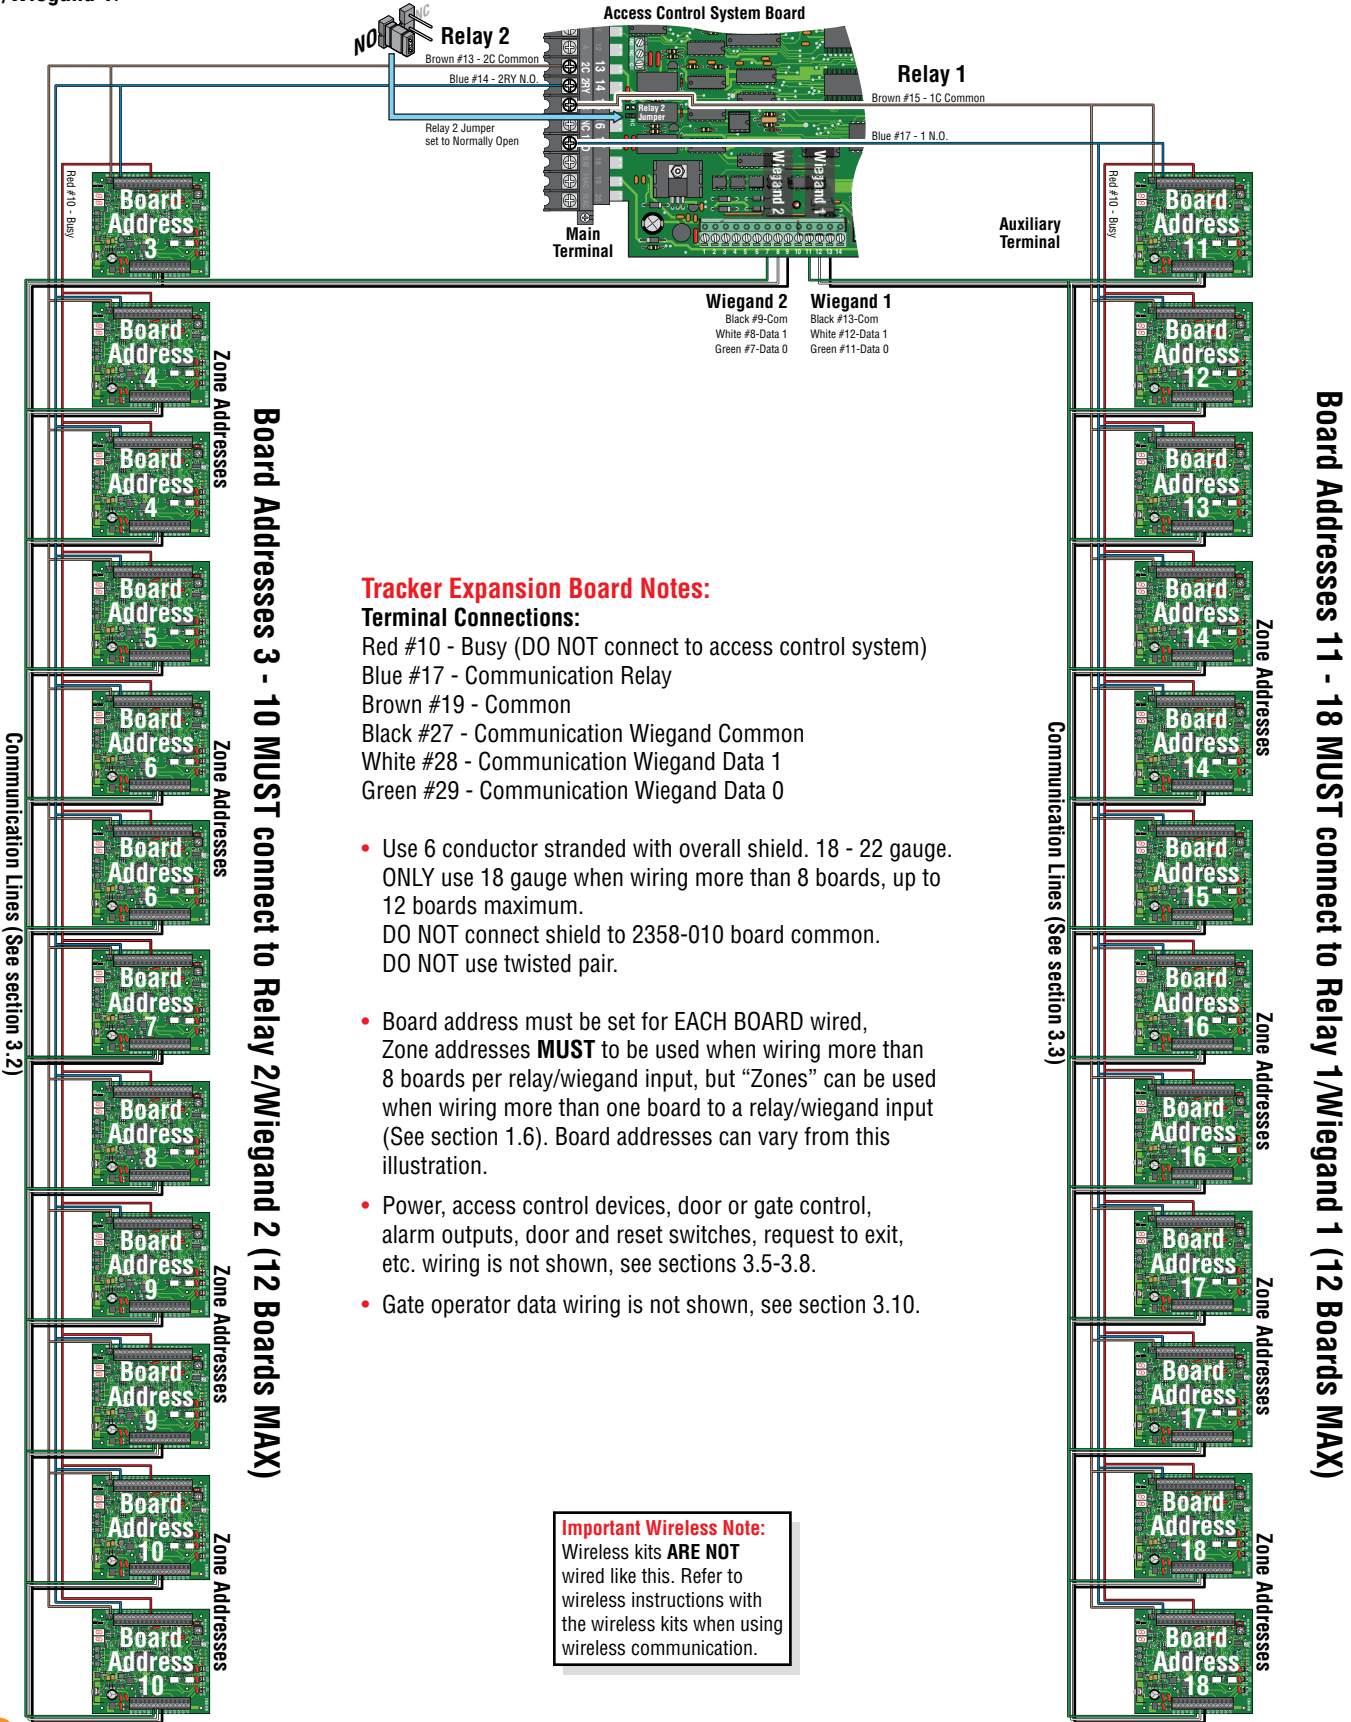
/Wiegand 1

Access Control System Board

NO NC Relay 2
Brown #13 - 2C Common
Blue #14 - 2RY N.O.
Relay 2 Jumper set to Normally Open
Relay 2 Jumper

Relay 1
Brown #15 - 1C Common
Blue #17 - 1 N.O.

Wiegand 2
Wiegand 1

Main Terminal

Auxiliary Terminal

Wiegand 2
Black #9-Com
White #8-Data 1
Green #7-Data 0

Wiegand 1
Black #13-Com
White #12-Data 1
Green #11-Data 0

Red #10 - Busy

Board Address 3
Board Address 4
Board Address 4
Board Address 5
Board Address 6
Board Address 6
Board Address 7
Board Address 8
Board Address 9
Board Address 9
Board Address 10
Board Address 10

Zone Addresses
Zone Addresses
Zone Addresses
Zone Addresses

Board Addresses 3 - 10 MUST connect to Relay 2/Wiegand 2 (12 Boards MAX)

Communication Lines (See section 3.2)

Red #10 - Busy

Board Address 11
Board Address 12
Board Address 13
Board Address 14
Board Address 14
Board Address 15
Board Address 16
Board Address 16
Board Address 17
Board Address 17
Board Address 18
Board Address 18

Zone Addresses
Zone Addresses
Zone Addresses
Zone Addresses

Communication Lines (See section 3.3)

Board Addresses 11 - 18 MUST connect to Relay 1/Wiegand 1 (12 Boards MAX)

Tracker Expansion Board Notes:
Terminal Connections:
Red #10 - Busy (DO NOT connect to access control system)
Blue #17 - Communication Relay
Brown #19 - Common
Black #27 - Communication Wiegand Common
White #28 - Communication Wiegand Data 1
Green #29 - Communication Wiegand Data 0

• Use 6 conductor stranded with overall shield. 18 - 22 gauge. ONLY use 18 gauge when wiring more than 8 boards, up to 12 boards maximum.
DO NOT connect shield to 2358-010 board common.
DO NOT use twisted pair.

• Board address must be set for EACH BOARD wired, Zone addresses **MUST** to be used when wiring more than 8 boards per relay/wiegand input, but “Zones” can be used when wiring more than one board to a relay/wiegand input (See section 1.6). Board addresses can vary from this illustration.

• Power, access control devices, door or gate control, alarm outputs, door and reset switches, request to exit, etc. wiring is not shown, see sections 3.5-3.8.

• Gate operator data wiring is not shown, see section 3.10.

Important Wireless Note:
Wireless kits **ARE NOT** wired like this. Refer to wireless instructions with the wireless kits when using wireless communication.